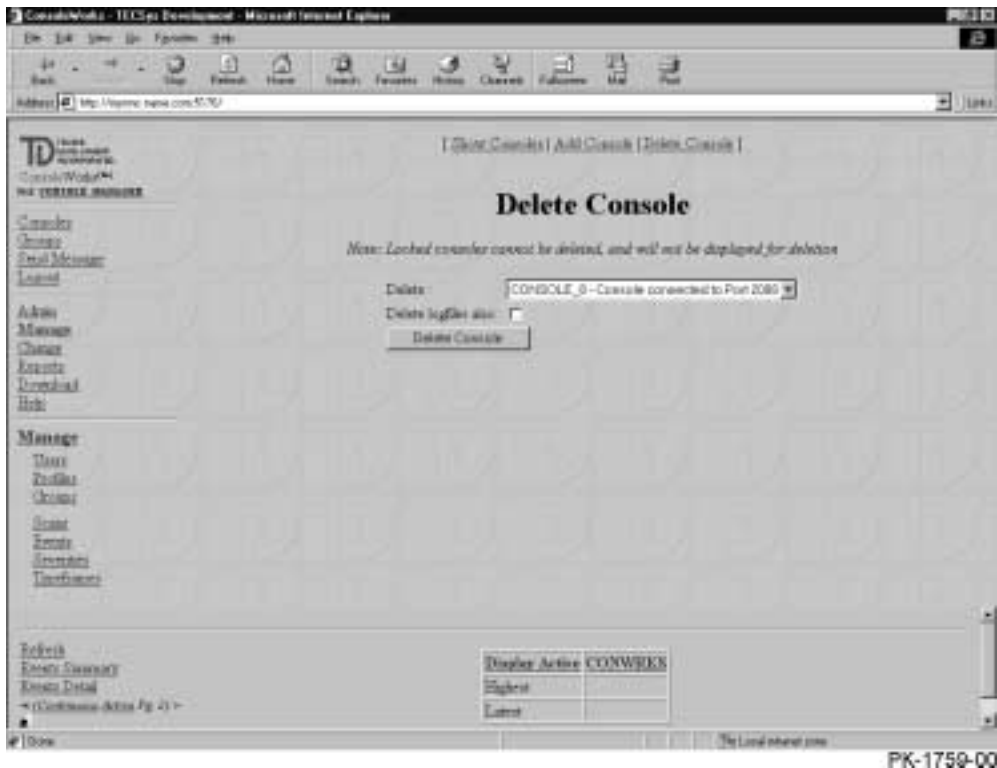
ConsoleWorks - TECSys Development - Microsoft Internet Explorer

File Edit View Go Favorites Help

Back Forward Stop Refresh Home Search Favorites History Channels Fullscreen Mail Print

Address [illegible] Links

ConsoleWorks™

Consoles
Groups
Send Message
Logout

Admin
Manage
Change
Reports
Download
Help

Manage
Users
Profiles
Groups

Scans
Events
Severities
Timeframes

[ Show Consoles | Add Console | Delete Console ]

Delete Console

Note: Locked consoles cannot be deleted, and will not be displayed for deletion

Delete: CONSOLE_0 - Console connected to Port 2080

Delete logfiles also:

Delete Console

Refresh
Events Summary
Events Detail
<-(Continuous delete Pg 2)->

| Display Active | CONWRKS |
|---|---|
| Highest | |
| Latest | |

Done

The Local intranet zone

PK-1759-00